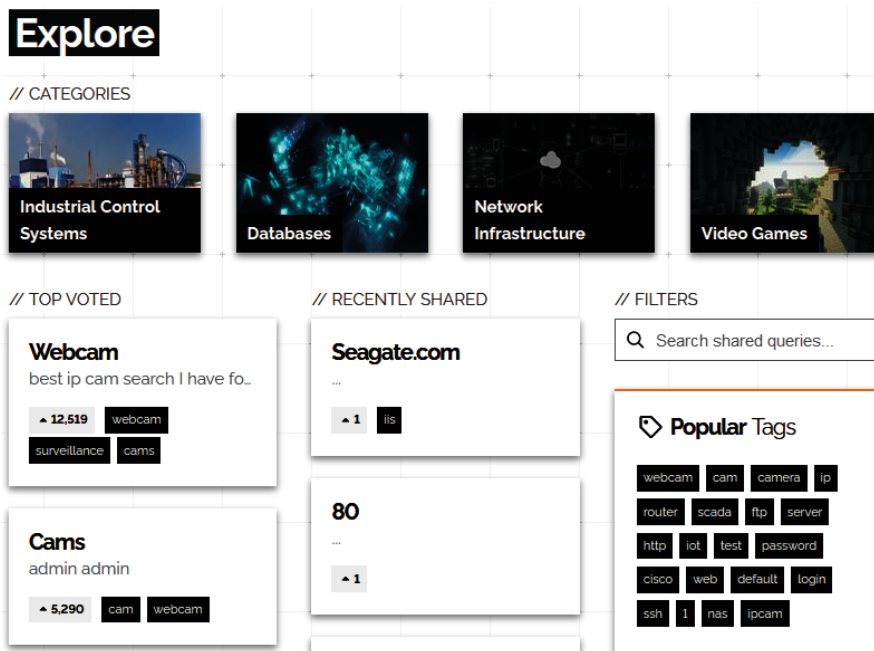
Explore

// CATEGORIES

Industrial Control Systems

Databases

Network Infrastructure

Video Games

// TOP VOTED

Webcam
best ip cam search I have fo...
▲ 12,519 webcam surveillance cams

Cams
admin admin
▲ 5,290 cam webcam

// RECENTLY SHARED

Seagate.com
...
▲ 1 iis

80
...
▲ 1

// FILTERS

Search shared queries...

Popular Tags

webcam cam camera ip router scada ftp server http iot test password cisco web default login ssh 1 nas ipcam